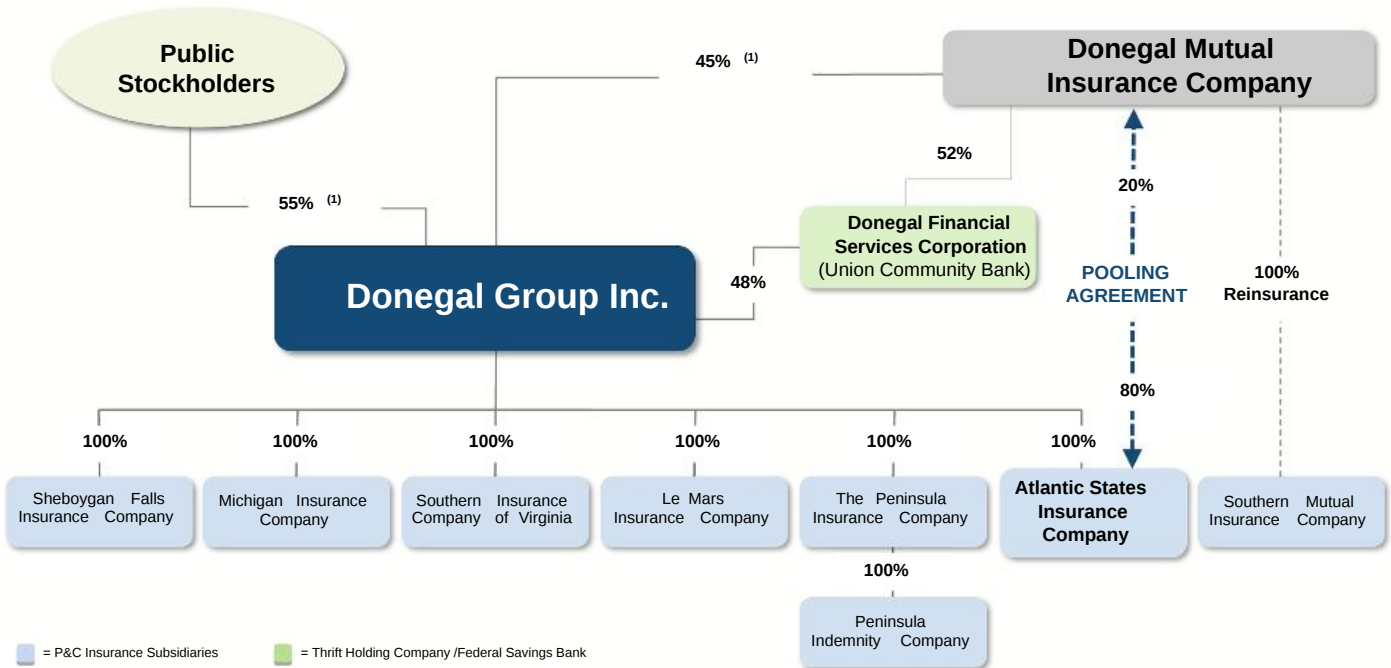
Public Stockholders

45% (1)

Donegal Mutual Insurance Company

52%

55% (1)

20%

Donegal Financial Services Corporation (Union Community Bank)

Donegal Group Inc.

48%

POOLING AGREEMENT

100% Reinsurance

80%

100%

100%

100%

100%

100%

100%

Sheboygan Falls Insurance Company

Michigan Insurance Company

Southern Insurance Company of Virginia

Le Mars Insurance Company

The Peninsula Insurance Company

Atlantic States Insurance Company

Southern Mutual Insurance Company

100%

Peninsula Indemnity Company

= P&C Insurance Subsidiaries

= Thrift Holding Company /Federal Savings Bank